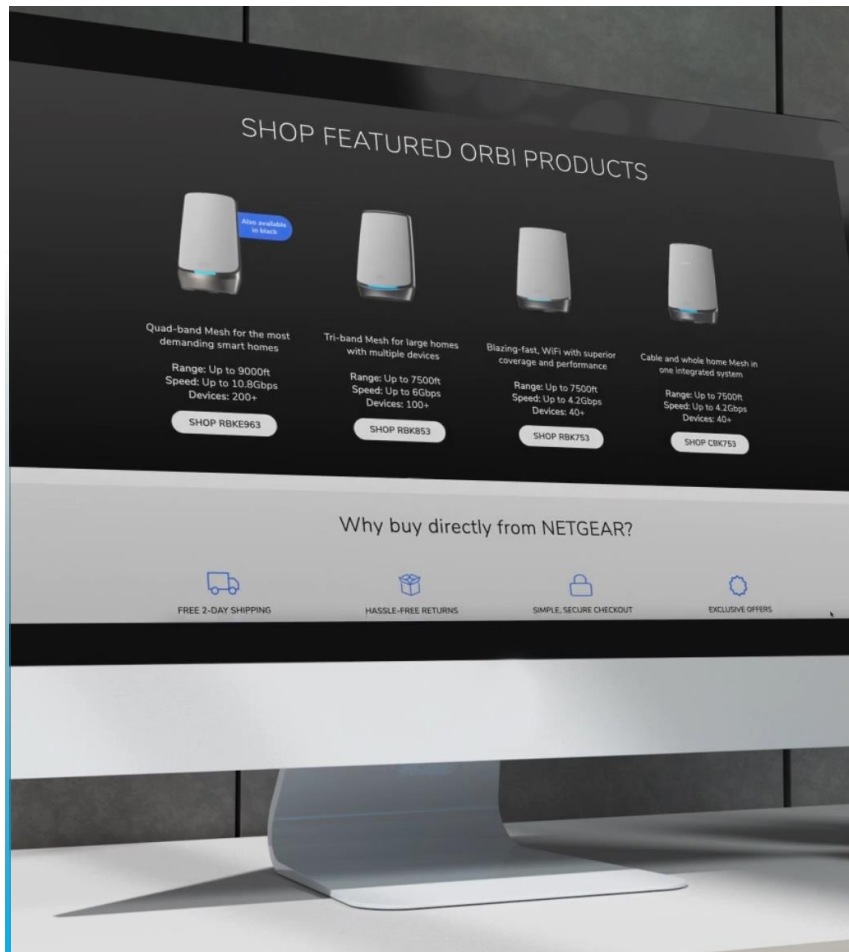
SHOP FEATURED ORBI PRODUCTS

Also available in black

Quad-band Mesh for the most demanding smart homes

Range: Up to 9000ft
Speed: Up to 10.8Gbps
Devices: 200+

SHOP RBKE963

Tri-band Mesh for large homes with multiple devices

Range: Up to 7500ft
Speed: Up to 6Gbps
Devices: 100+

SHOP RBK853

Blazing-fast, WiFi with superior coverage and performance

Range: Up to 7500ft
Speed: Up to 4.2Gbps
Devices: 40+

SHOP RBK753

Cable and whole home Mesh in one integrated system

Range: Up to 7500ft
Speed: Up to 4.2Gbps
Devices: 40+

SHOP CBK753

Why buy directly from NETGEAR?

FREE 2-DAY SHIPPING

HASSLE-FREE RETURNS

SIMPLE, SECURE CHECKOUT

EXCLUSIVE OFFERS